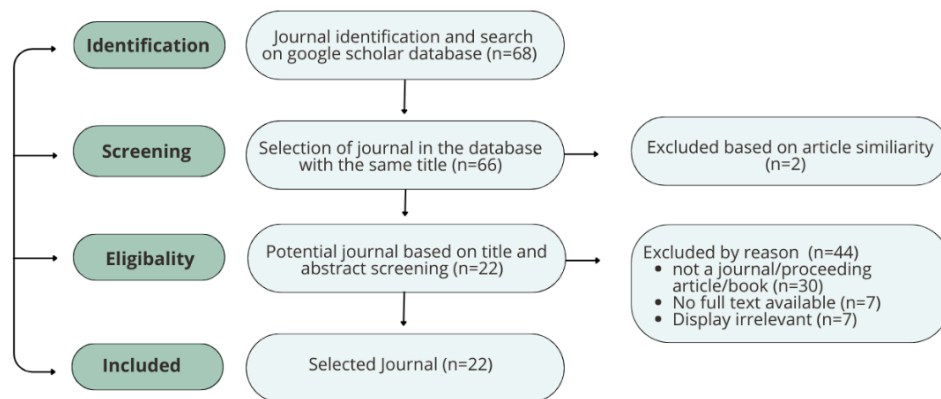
Identification

Journal identification and search on google scholar database (n=68)

Screening

Selection of journal in the database with the same title (n=66)

Excluded based on article similiarity (n=2)

Eligibality

Potential journal based on title and abstract screening (n=22)

Excluded by reason (n=44)
• not a journal/proceeding article/book (n=30)
• No full text available (n=7)
• Display irrelevant (n=7)

Included

Selected Journal (n=22)